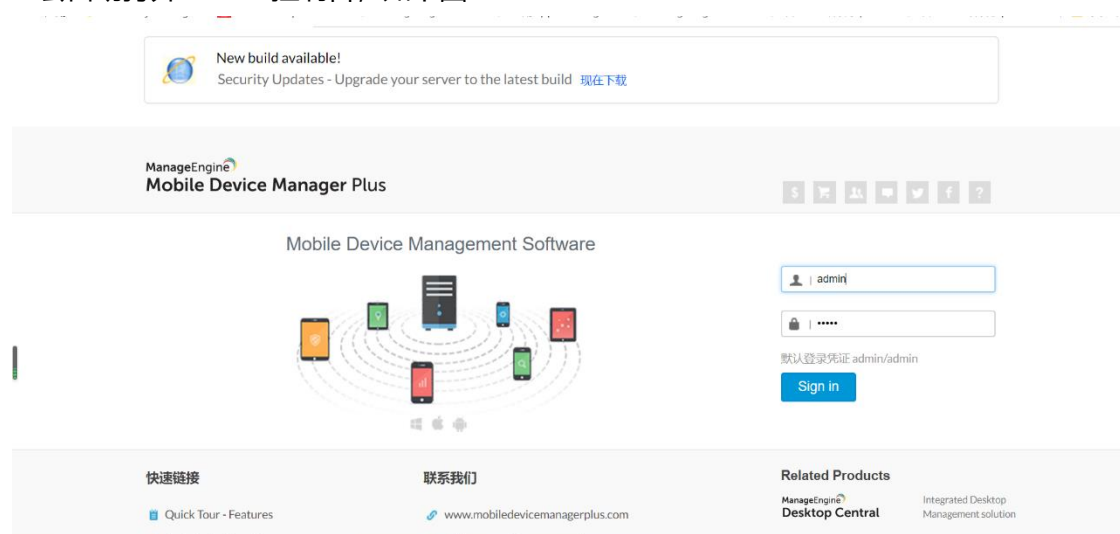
New build available!
Security Updates - Upgrade your server to the latest build 现在下载

ManageEngine
Mobile Device Manager Plus

Mobile Device Management Software

admin

•••••

默认登录凭证 admin/admin

Sign in

快速链接

Quick Tour - Features

联系我们

www.mobiledevicemanagerplus.com

Related Products

ManageEngine
Desktop Central

Integrated Desktop Management solution